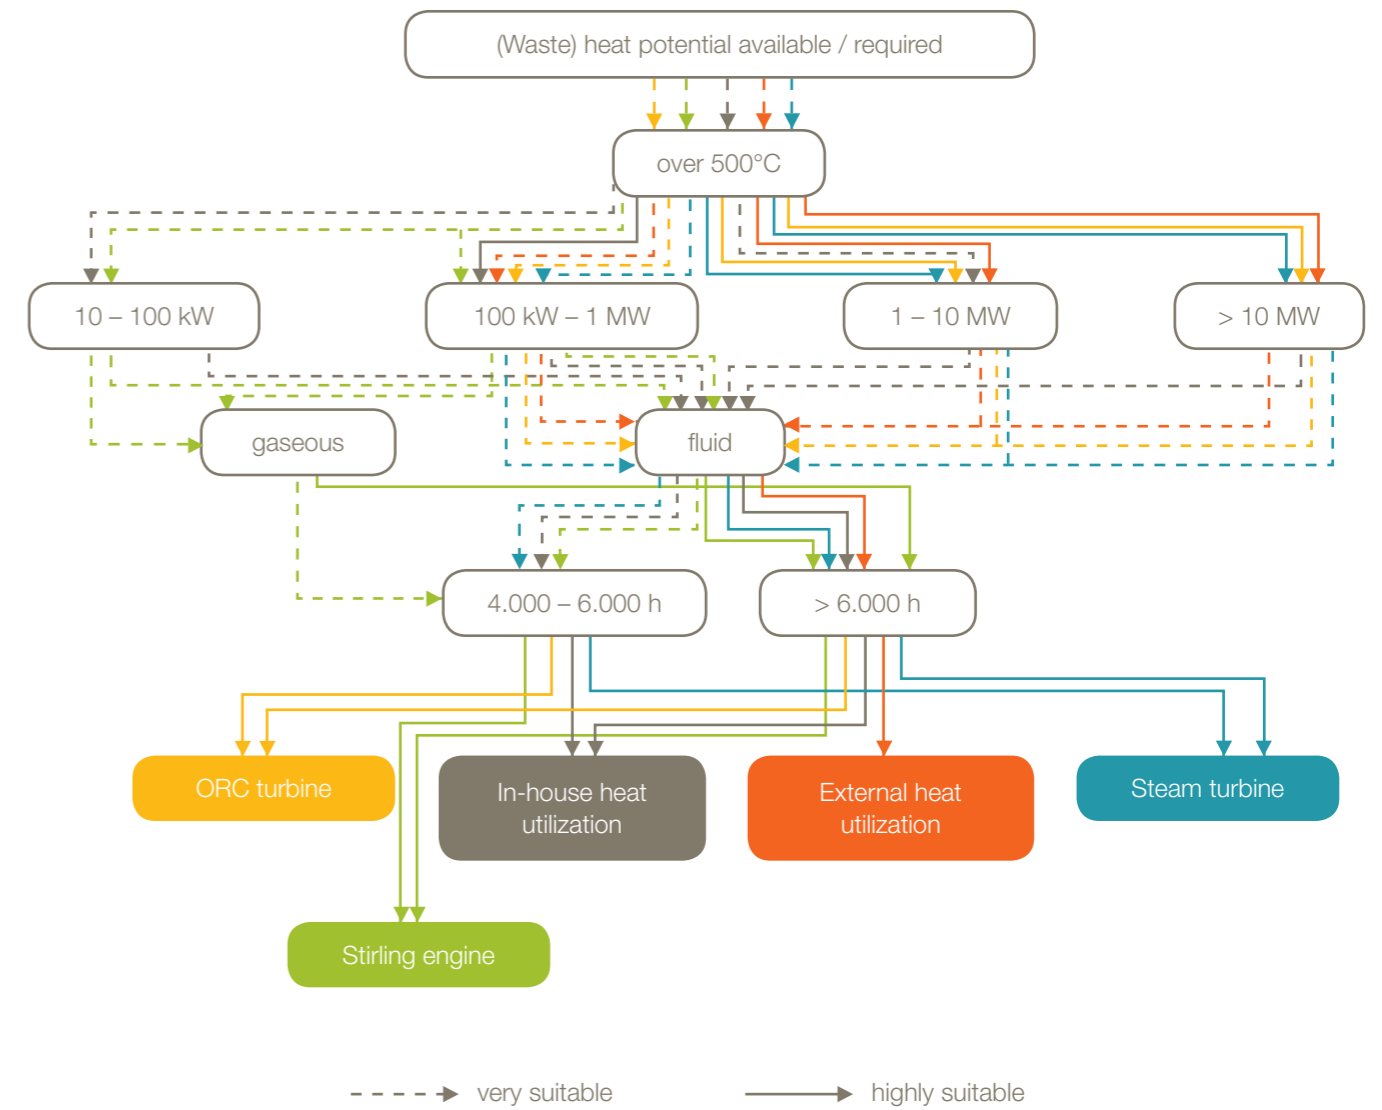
(Waste) heat potential available / required

over 500°C

10 – 100 kW

100 kW – 1 MW

1 – 10 MW

> 10 MW

gaseous

fluid

4.000 – 6.000 h

> 6.000 h

ORC turbine

In-house heat utilization

External heat utilization

Steam turbine

Stirling engine

very suitable

highly suitable